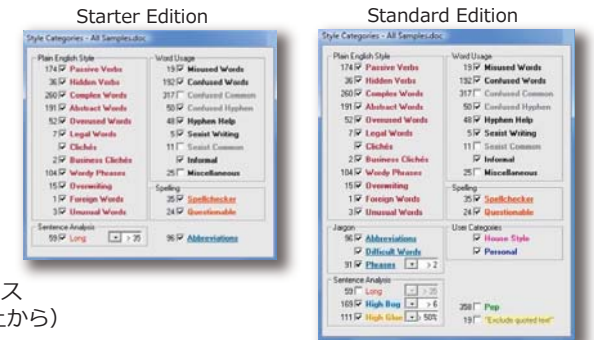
Starter Edition

Style Categories - All Samples.doc

Plain English Style
174 Passive Verbs
36 Hidden Verbs
260 Complex Words
191 Abstract Words
52 Overused Words
7 Legal Words
Clichés
2 Business Clichés
104 Wordy Phrases
15 Overwriting
1 Foreign Words
3 Unusual Words

Word Usage
19 Misused Words
192 Confused Words
317 Confused Common
50 Confused Hyphen
48 Hyphen Help
5 Sexist Writing
11 Sexist Common
Informal
25 Miscellaneous

Spelling
35 Spellchecker
24 Questionable

Sentence Analysis
59 Long > 35

96 Abbreviations

Standard Edition

Style Categories - All Samples.doc

Plain English Style
174 Passive Verbs
36 Hidden Verbs
260 Complex Words
191 Abstract Words
52 Overused Words
7 Legal Words
Clichés
2 Business Clichés
104 Wordy Phrases
15 Overwriting
1 Foreign Words
3 Unusual Words

Word Usage
19 Misused Words
132 Confused Words
317 Confused Common
50 Confused Hyphen
48 Hyphen Help
5 Sexist Writing
11 Sexist Common
Informal
25 Miscellaneous

Spelling
35 Spellchecker
24 Questionable

Jargon
96 Abbreviations
Difficult Words
91 Phrases > 2

User Categories
House Style
Personal

Sentence Analysis
59 Long > 35
169 High Bog > 6
111 High Glue > 50%

358 Pop
19 "Exclude quoted text"

ス
たから)